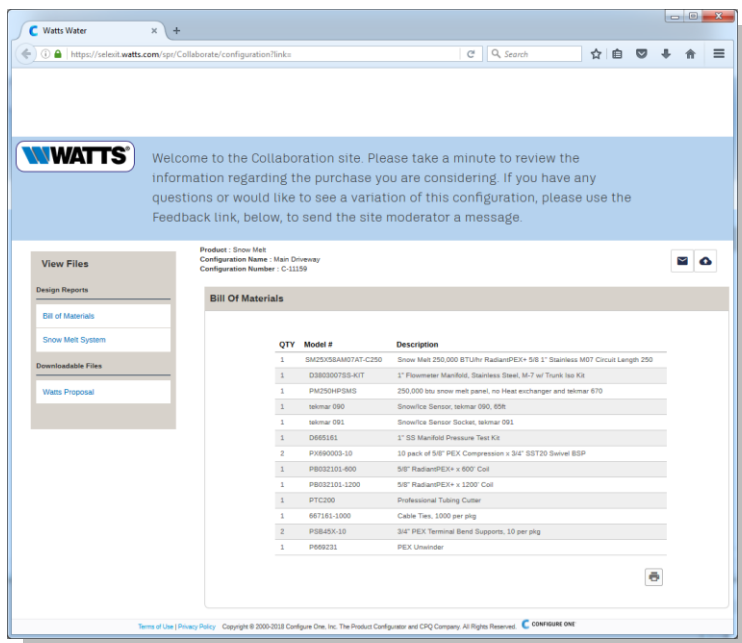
Watts Water

https://selexit.watts.com/spr/Collaborate/configuration?link=

Search

WATTS

Welcome to the Collaboration site. Please take a minute to review the information regarding the purchase you are considering. If you have any questions or would like to see a variation of this configuration, please use the Feedback link, below, to send the site moderator a message.

View Files

Design Reports

Bill of Materials

Snow Melt System

Downloadable Files

Watts Proposal

Product : Snow Melt
Configuration Name : Main Driveway
Configuration Number : C-11159

Bill Of Materials

| QTY | Model # | Description |
|---|---|---|
| 1 | SM25X58AM07AT-C250 | Snow Melt 250,000 BTU/hr RadiantPEX+ 5/8 1" Stainless M07 Circuit Length 250 |
| 1 | D3803007SS-KIT | 1" Flowmeter Manifold, Stainless Steel, M-7 w/ Trunk Iso Kit |
| 1 | PM250HPSMS | 250,000 btu snow melt panel, no Heat exchanger and tekmar 670 |
| 1 | tekmar 090 | Snow/Ice Sensor, tekmar 090, 65ft |
| 1 | tekmar 091 | Snow/Ice Sensor Socket, tekmar 091 |
| 1 | D665161 | 1" SS Manifold Pressure Test Kit |
| 2 | PX690003-10 | 10 pack of 5/8" PEX Compression x 3/4" SST20 Swivel BSP |
| 1 | PB032101-600 | 5/8" RadiantPEX+ x 600' Coil |
| 1 | PB032101-1200 | 5/8" RadiantPEX+ x 1200' Coil |
| 1 | PTC200 | Professional Tubing Cutter |
| 1 | 667181-1000 | Cable Ties, 1000 per pkg |
| 2 | PSB45X-10 | 3/4" PEX Terminal Bend Supports, 10 per pkg |
| 1 | P669231 | PEX Unwinder |

Terms of Use | Privacy Policy Copyright © 2000-2018 Configure One, Inc. The Product Configurator and CPQ Company. All Rights Reserved. CONFIGURE ONE